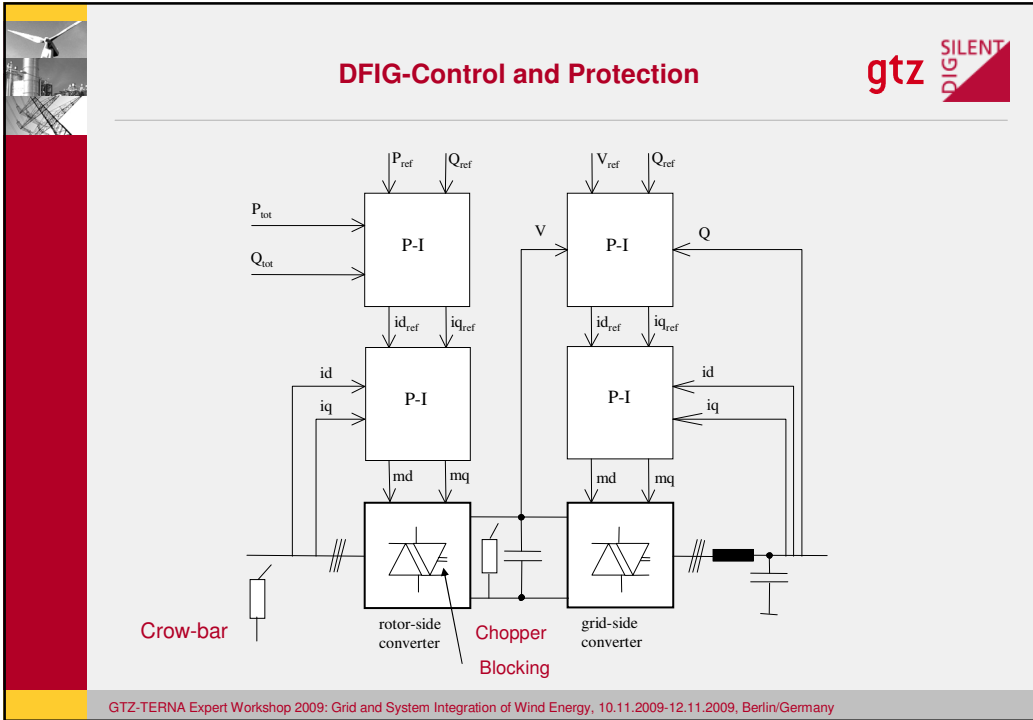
DFIG-Control and Protection

gtz

SILENT DIG

$P_{ref}$ $Q_{ref}$

$P_{tot}$

$Q_{tot}$

P-I

$id_{ref}$ $iq_{ref}$

id

iq

P-I

md mq

$V_{ref}$ $Q_{ref}$

V

P-I

Q

$id_{ref}$ $iq_{ref}$

P-I

id

iq

md mq

Crow-bar

rotor-side converter

Chopper

Blocking

grid-side converter

GTZ-TERNA Expert Workshop 2009: Grid and System Integration of Wind Energy, 10.11.2009-12.11.2009, Berlin/Germany